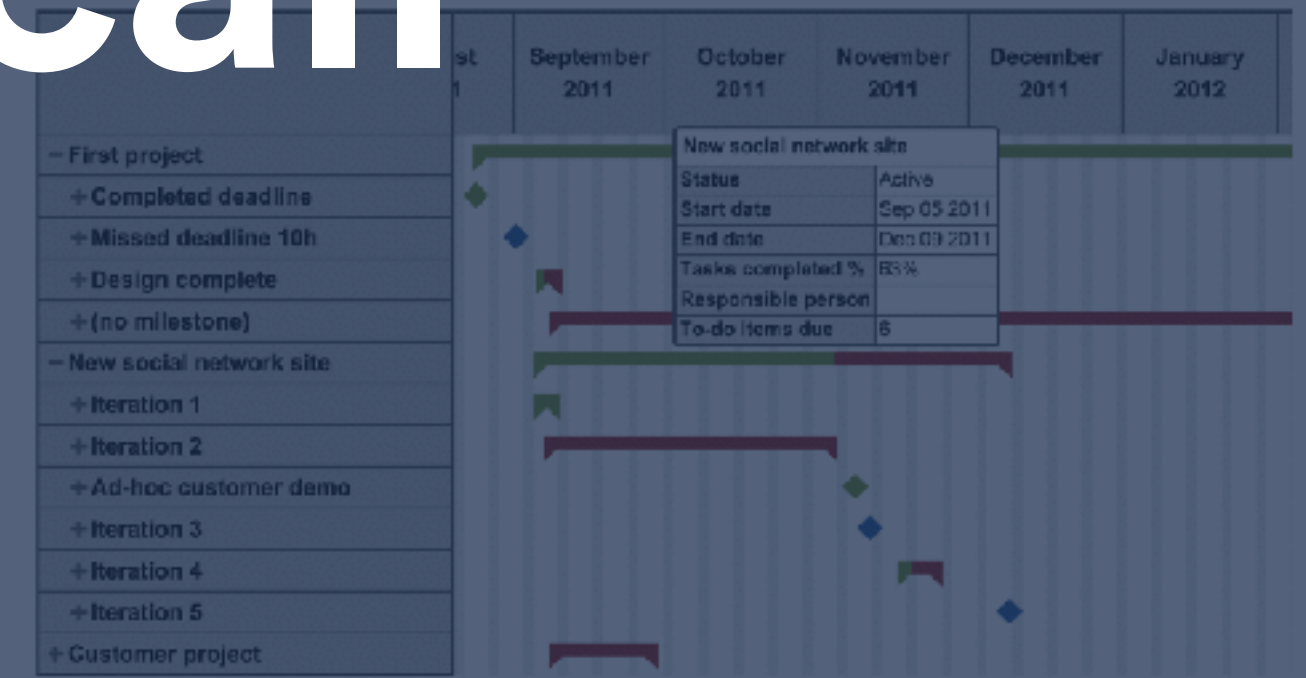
can

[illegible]st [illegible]1

September 2011

October 2011

November 2011

December 2011

January 2012

New social network site

| Status | Active |
|---|---|
| Start date | Sep 05 2011 |
| End date | Dec 09 2011 |
| Tasks completed % | 53% |
| Responsible person | |
| To-do items due | 6 |

− First project
+ Completed deadline
+ Missed deadline 10h
+ Design complete
+ (no milestone)
− New social network site
+ Iteration 1
+ Iteration 2
+ Ad-hoc customer demo
+ Iteration 3
+ Iteration 4
+ Iteration 5
+ Customer project